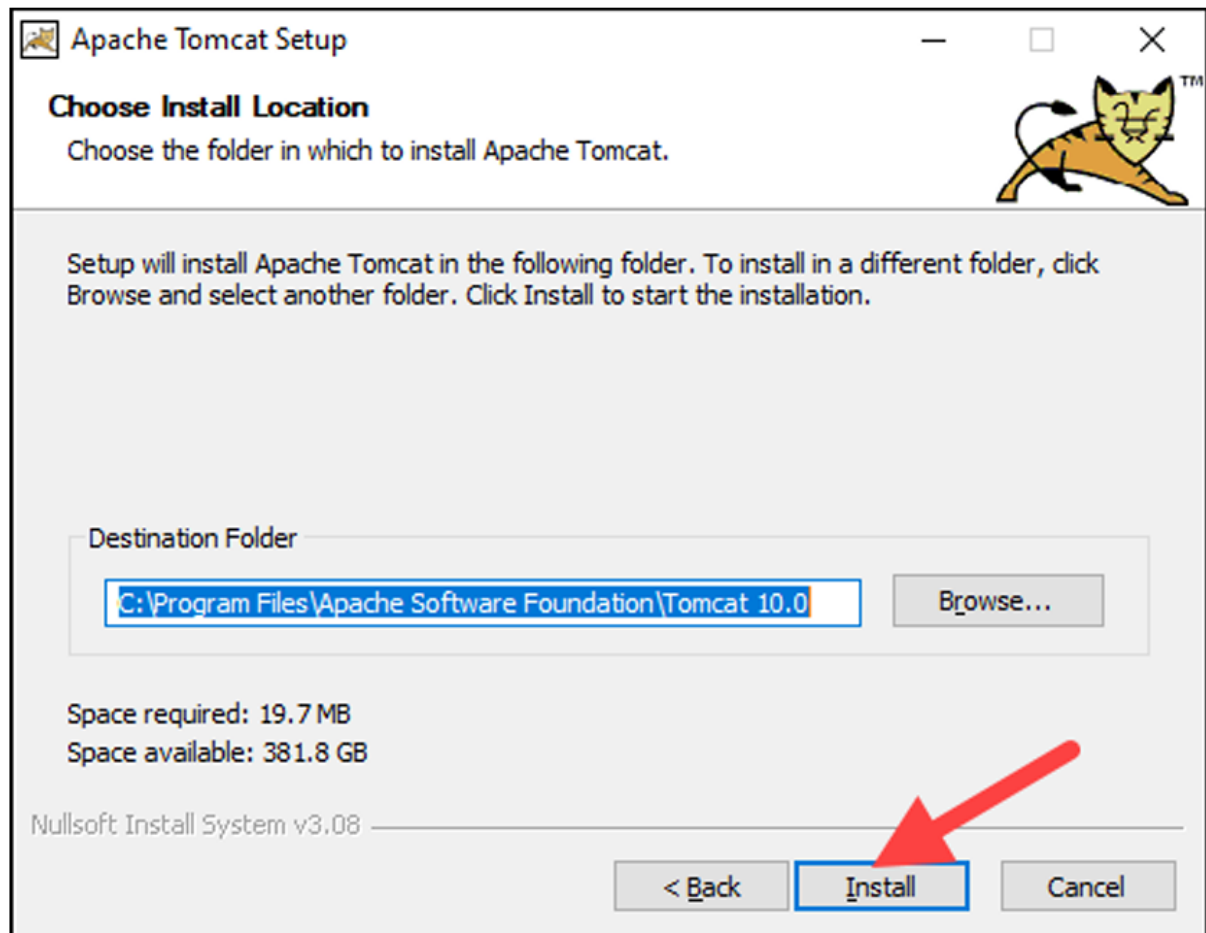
Apache Tomcat Setup

Choose Install Location
Choose the folder in which to install Apache Tomcat.

TM

Setup will install Apache Tomcat in the following folder. To install in a different folder, click Browse and select another folder. Click Install to start the installation.

Destination Folder

C:\Program Files\Apache Software Foundation\Tomcat 10.0

Browse...

Space required: 19.7 MB
Space available: 381.8 GB

Nullsoft Install System v3.08

< Back

Install

Cancel